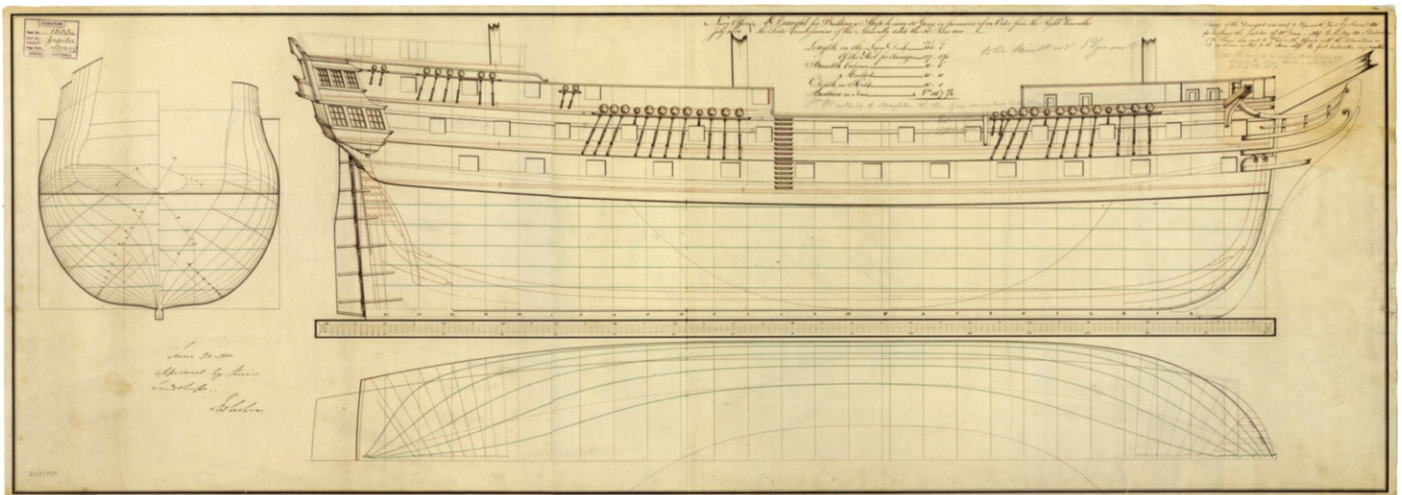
Navy Office. A Draught for Building a Ship to carry 36 Guns in pursuance of an Order from the Right Honorable the Lords Commissioners of the Admiralty dated the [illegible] 1801

Length on the Gun Deck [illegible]
Of the Keel for Tonnage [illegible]
Breadth Extreme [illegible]
Moulded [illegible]
Depth in Hold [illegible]
Burthen in Tons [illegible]

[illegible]

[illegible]

Navy Office
Approved by their Lordships
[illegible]

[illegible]